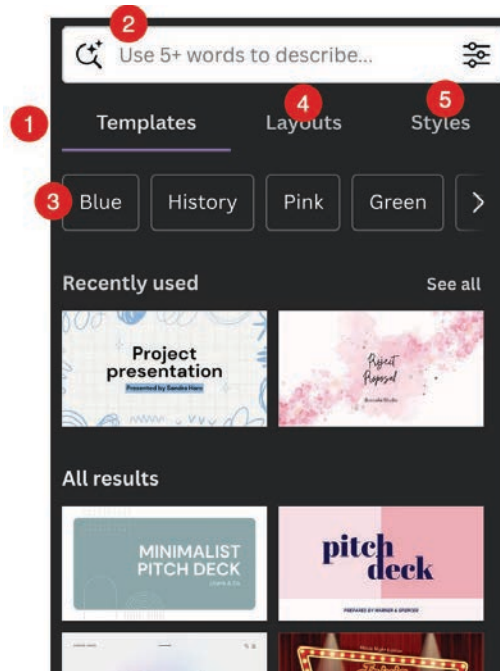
2
Use 5+ words to describe...

1
Templates
4
Layouts
5
Styles

3
Blue
History
Pink
Green

Recently used
See all

Project presentation
Presented by Sandra Haro

Project Proposal
Borcelle Studio

All results

MINIMALIST PITCH DECK
Liceria & Co.

pitch deck
PREPARED BY MARKER & SPENCER